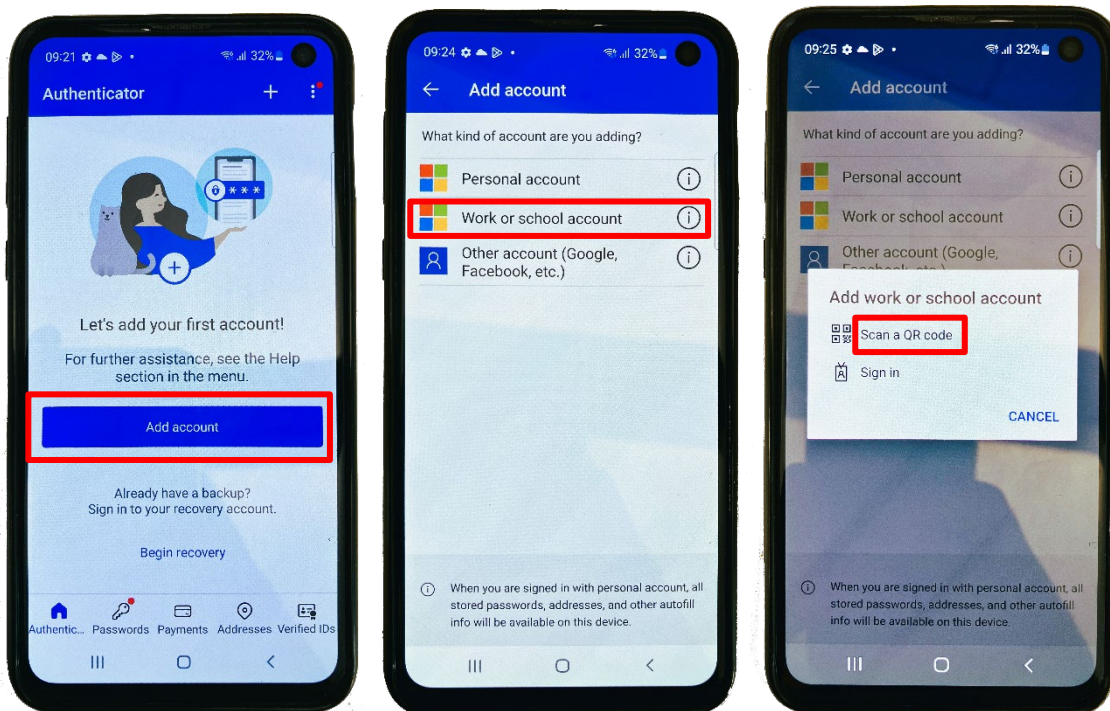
09:21 32%

Authenticator

Let's add your first account!

For further assistance, see the Help section in the menu.

Add account

Already have a backup?
Sign in to your recovery account.

Begin recovery

Authentic... Passwords Payments Addresses Verified IDs

09:24 32%

Add account

What kind of account are you adding?

Personal account

Work or school account

Other account (Google, Facebook, etc.)

When you are signed in with personal account, all stored passwords, addresses, and other autofill info will be available on this device.

09:25 32%

Add account

What kind of account are you adding?

Personal account

Work or school account

Other account (Google, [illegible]

Add work or school account

Scan a QR code

Sign in

CANCEL

When you are signed in with personal account, all stored passwords, addresses, and other autofill info will be available on this device.